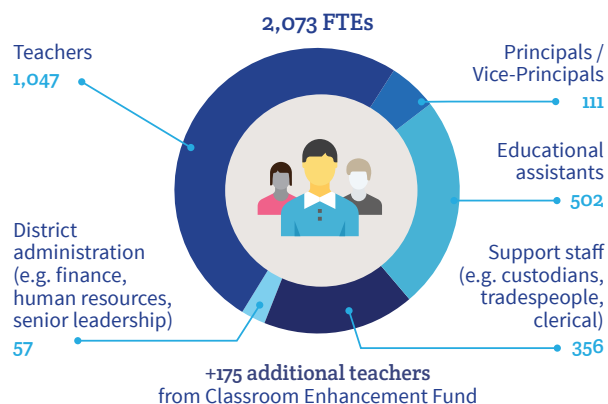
2,073 FTEs

Teachers
1,047

Principals / Vice-Principals
111

Educational assistants
502

District administration (e.g. finance, human resources, senior leadership)
57

Support staff (e.g. custodians, tradespeople, clerical)
356

+175 additional teachers
from Classroom Enhancement Fund